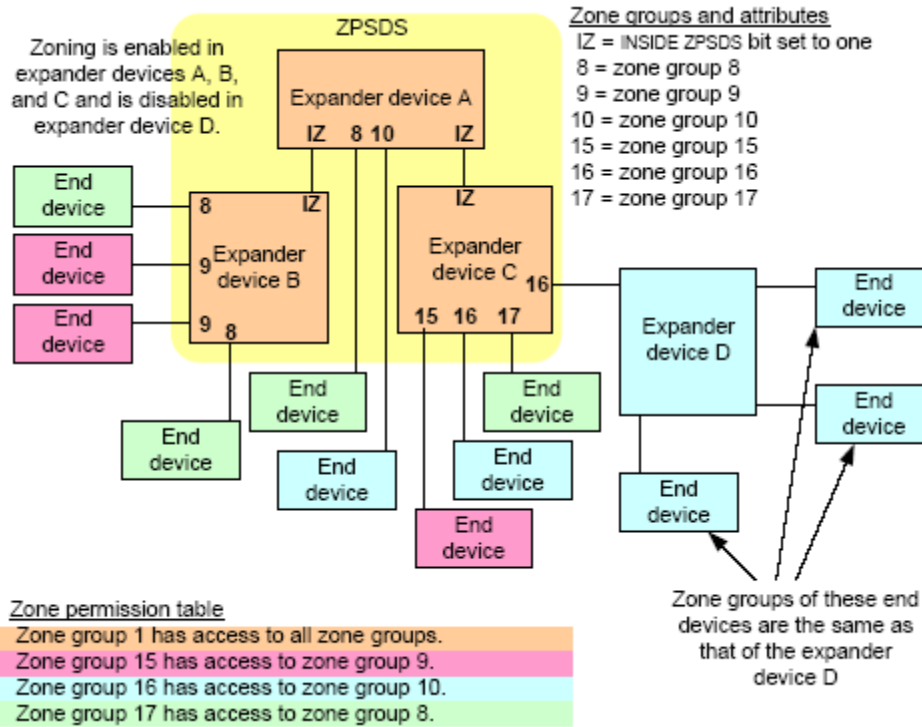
ZPSDS

Zoning is enabled in expander devices A, B, and C and is disabled in expander device D.

Zone groups and attributes
IZ = INSIDE ZPSDS bit set to one
8 = zone group 8
9 = zone group 9
10 = zone group 10
15 = zone group 15
16 = zone group 16
17 = zone group 17

Expander device A
IZ 8 10 IZ

End device
End device
End device

8 IZ
9 Expander device B
9 8

IZ
Expander device C
16
15 16 17

Expander device D

End device
End device

End device
End device
End device
End device
End device
End device
End device

Zone permission table
Zone group 1 has access to all zone groups.
Zone group 15 has access to zone group 9.
Zone group 16 has access to zone group 10.
Zone group 17 has access to zone group 8.

Zone groups of these end devices are the same as that of the expander device D